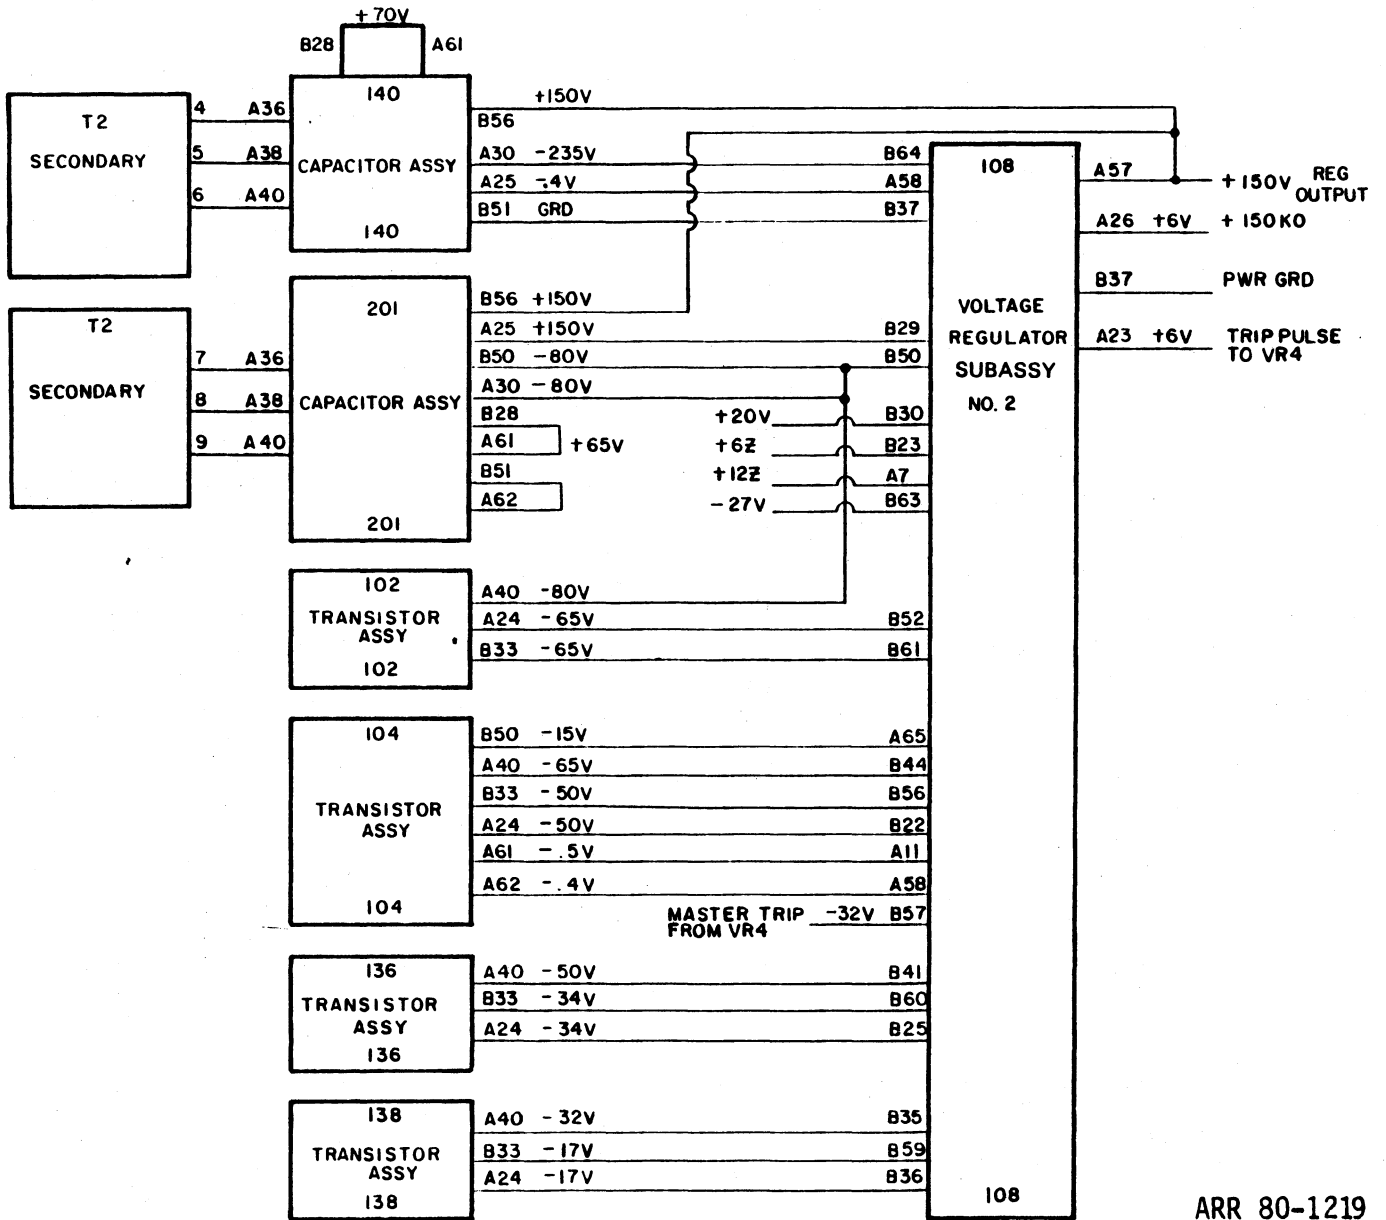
+70V
B28
A61

T2
SECONDARY
4 A36
5 A38
6 A40

140
CAPACITOR ASSY
140

+150V
B56
A30 -235V
A25 -.4V
B51 GRD

B64
A58
B37

108
A57
+150V REG OUTPUT
A26 +6V +150KO
B37 PWR GRD
A23 +6V TRIP PULSE TO VR4

VOLTAGE REGULATOR SUBASSY NO. 2

T2
SECONDARY
7 A36
8 A38
9 A40

201
CAPACITOR ASSY
201

B56 +150V
A25 +150V
B50 -80V
A30 -80V
B28
A61 +65V
B51
A62

B29
B50
+20V B30
+6Z B23
+12Z A7
-27V B63

102
TRANSISTOR ASSY
102
A40 -80V
A24 -65V B52
B33 -65V B61

104
TRANSISTOR ASSY
104
B50 -15V A65
A40 -65V B44
B33 -50V B56
A24 -50V B22
A61 -.5V A11
A62 -.4V A58
MASTER TRIP FROM VR4 -32V B57

136
TRANSISTOR ASSY
136
A40 -50V B41
B33 -34V B60
A24 -34V B25

138
TRANSISTOR ASSY
138
A40 -32V B35
B33 -17V B59
A24 -17V B36

108

ARR 80-1219